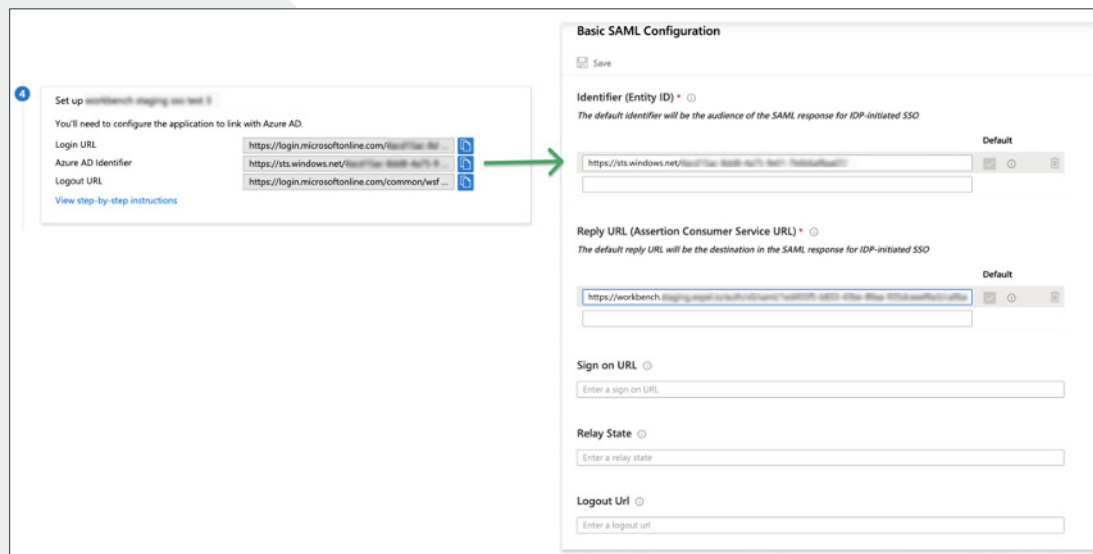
4

Set up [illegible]

You'll need to configure the application to link with Azure AD.

Login URL https://login.microsoftonline.com/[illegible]

Azure AD Identifier https://sts.windows.net/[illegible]

Logout URL https://login.microsoftonline.com/common/wsf

View step-by-step instructions

Basic SAML Configuration

Save

Identifier (Entity ID) *

The default identifier will be the audience of the SAML response for IDP-initiated SSO

Default

https://sts.windows.net/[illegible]

Reply URL (Assertion Consumer Service URL) *

The default reply URL will be the destination in the SAML response for IDP-initiated SSO

Default

https://workbench.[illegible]

Sign on URL

Enter a sign on URL

Relay State

Enter a relay state

Logout Url

Enter a logout url